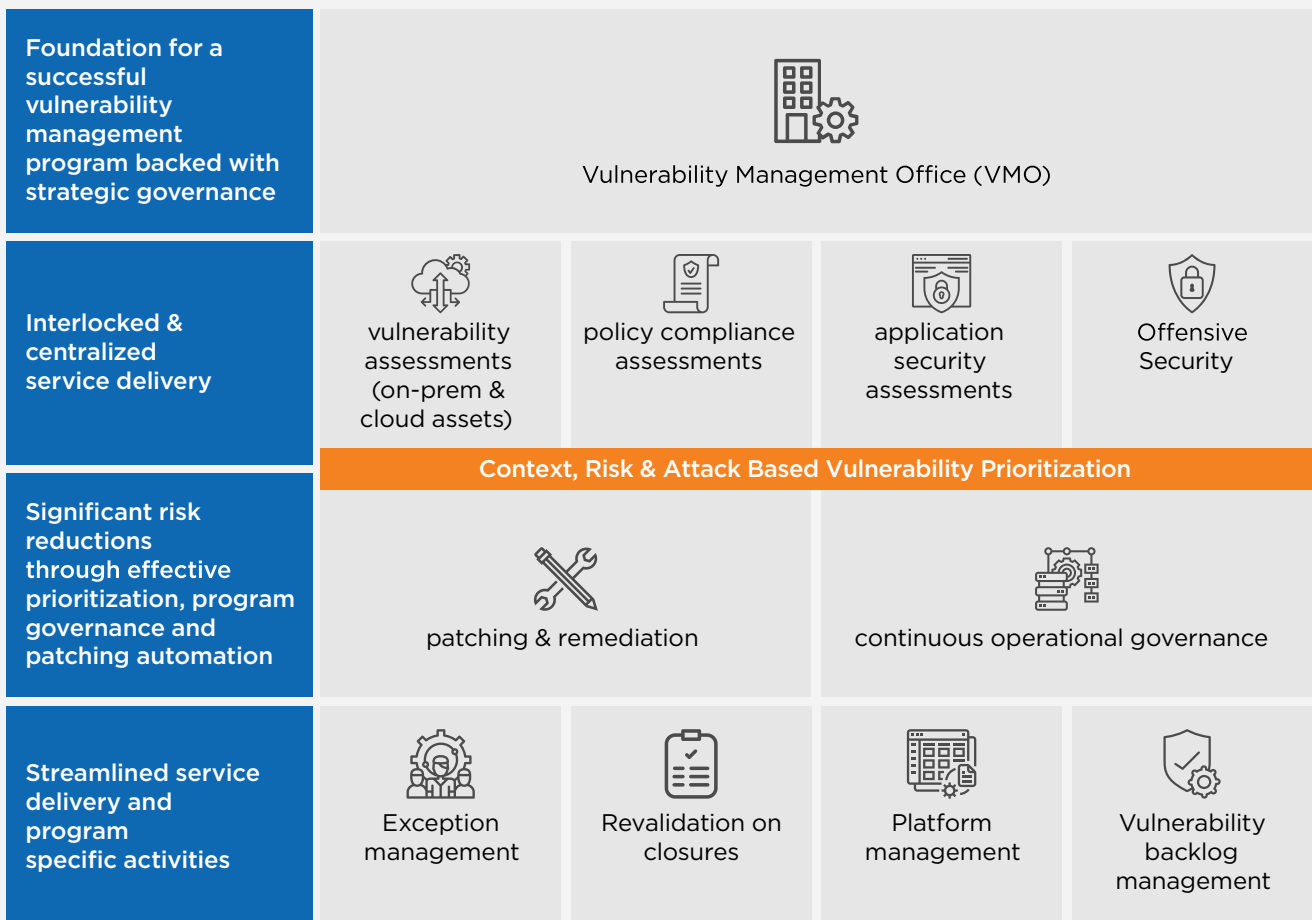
Foundation for a successful vulnerability management program backed with strategic governance

Vulnerability Management Office (VMO)

Interlocked & centralized service delivery

vulnerability assessments (on-prem & cloud assets)

policy compliance assessments

application security assessments

Offensive Security

Context, Risk & Attack Based Vulnerability Prioritization

Significant risk reductions through effective prioritization, program governance and patching automation

patching & remediation

continuous operational governance

Streamlined service delivery and program specific activities

Exception management

Revalidation on closures

Platform management

Vulnerability backlog management